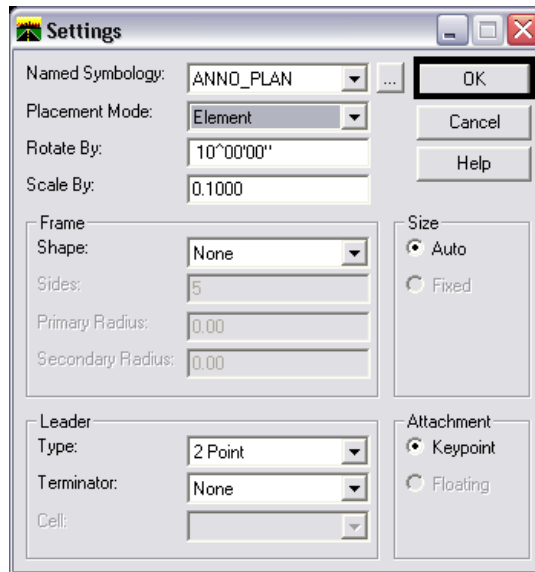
Settings

Named Symbology: ANNO_PLAN ...
Placement Mode: Element
Rotate By: 10^00'00"
Scale By: 0.1000

OK
Cancel
Help

Frame
Shape: None
Sides: 5
Primary Radius: 0.00
Secondary Radius: 0.00

Size
Auto
Fixed

Leader
Type: 2 Point
Terminator: None
Cell:

Attachment
Keypoint
Floating